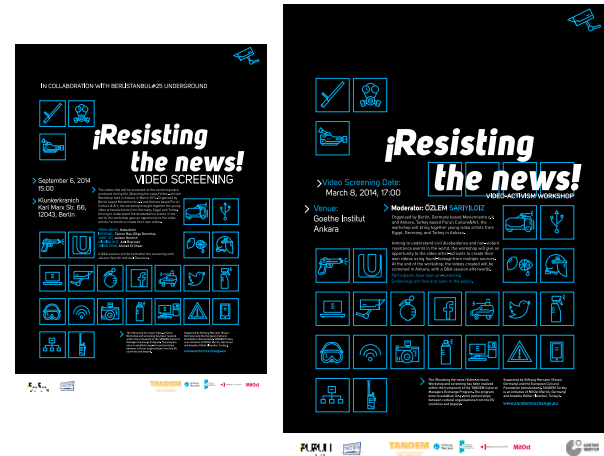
In collaboration with Berlinistanbul#25 Underground

¡Resisting the news!
VIDEO SCREENING

September 6, 2014
15:00

Klunkerkranich
Karl Marx Str. 66
12043, Berlin

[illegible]

TANDEM

¡Resisting the news!
VIDEO ACTIVISM WORKSHOP

Video Screening Date:
March 8, 2014, 17:00

Venue:
Goethe Institut
Ankara

Moderator: ÖZLEM SARIYILDIZ

Organized by Berlin, Germany-based Movimiento and Ankara, Turkey based Purul Cultural Art, the workshop will bring together young video artists from Egypt, Germany, and Turkey in Ankara.

Aiming to understand civil disobedience and non-violent resistance events in the world, the workshop will give an opportunity to the video activists to create their own videos using found footage from multiple sources. At the end of the workshop, the videos created will be screened in Ankara, with a Q&A session afterwards.

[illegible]

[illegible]

www.tandemexchange.eu

TANDEM